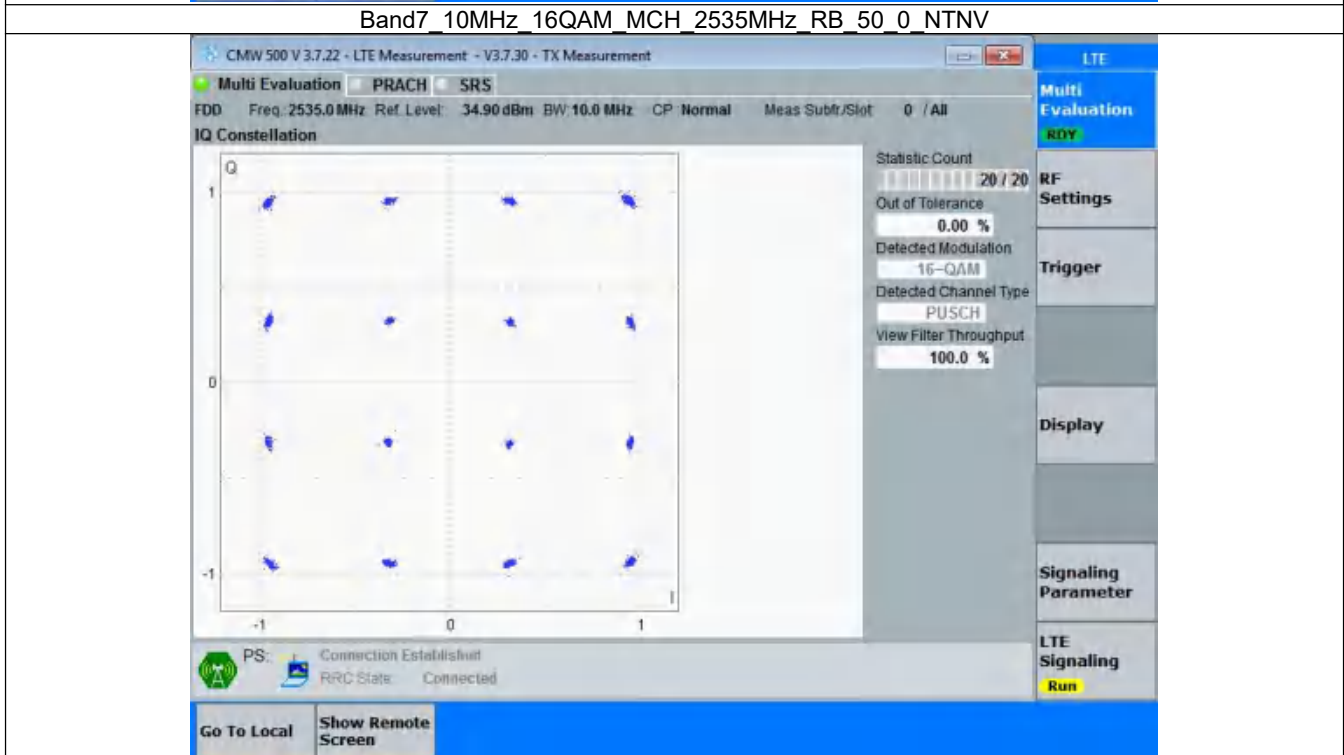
Band7_10MHz_16QAM_MCH_2535MHz_RB_50_0_NTNV

CMW 500 V 3.7.22 - LTE Measurement - V3.7.30 - TX Measurement

LTE

Multi Evaluation PRACH SRS

FDD Freq: 2535.0 MHz Ref. Level: 34.90 dBm BW 10.0 MHz CP Normal Meas Subfr/Slot 0 / All

IQ Constellation

Q

1

0

-1

-1 0 1

I

Statistic Count
20 / 20
Out of Tolerance
0.00 %
Detected Modulation
16-QAM
Detected Channel Type
PUSCH
View Filter Throughput
100.0 %

Multi Evaluation
RDY

RF Settings

Trigger

Display

Signaling Parameter

LTE Signaling
Run

PS: Connection Established
RRC State: Connected

Go To Local

Show Remote Screen